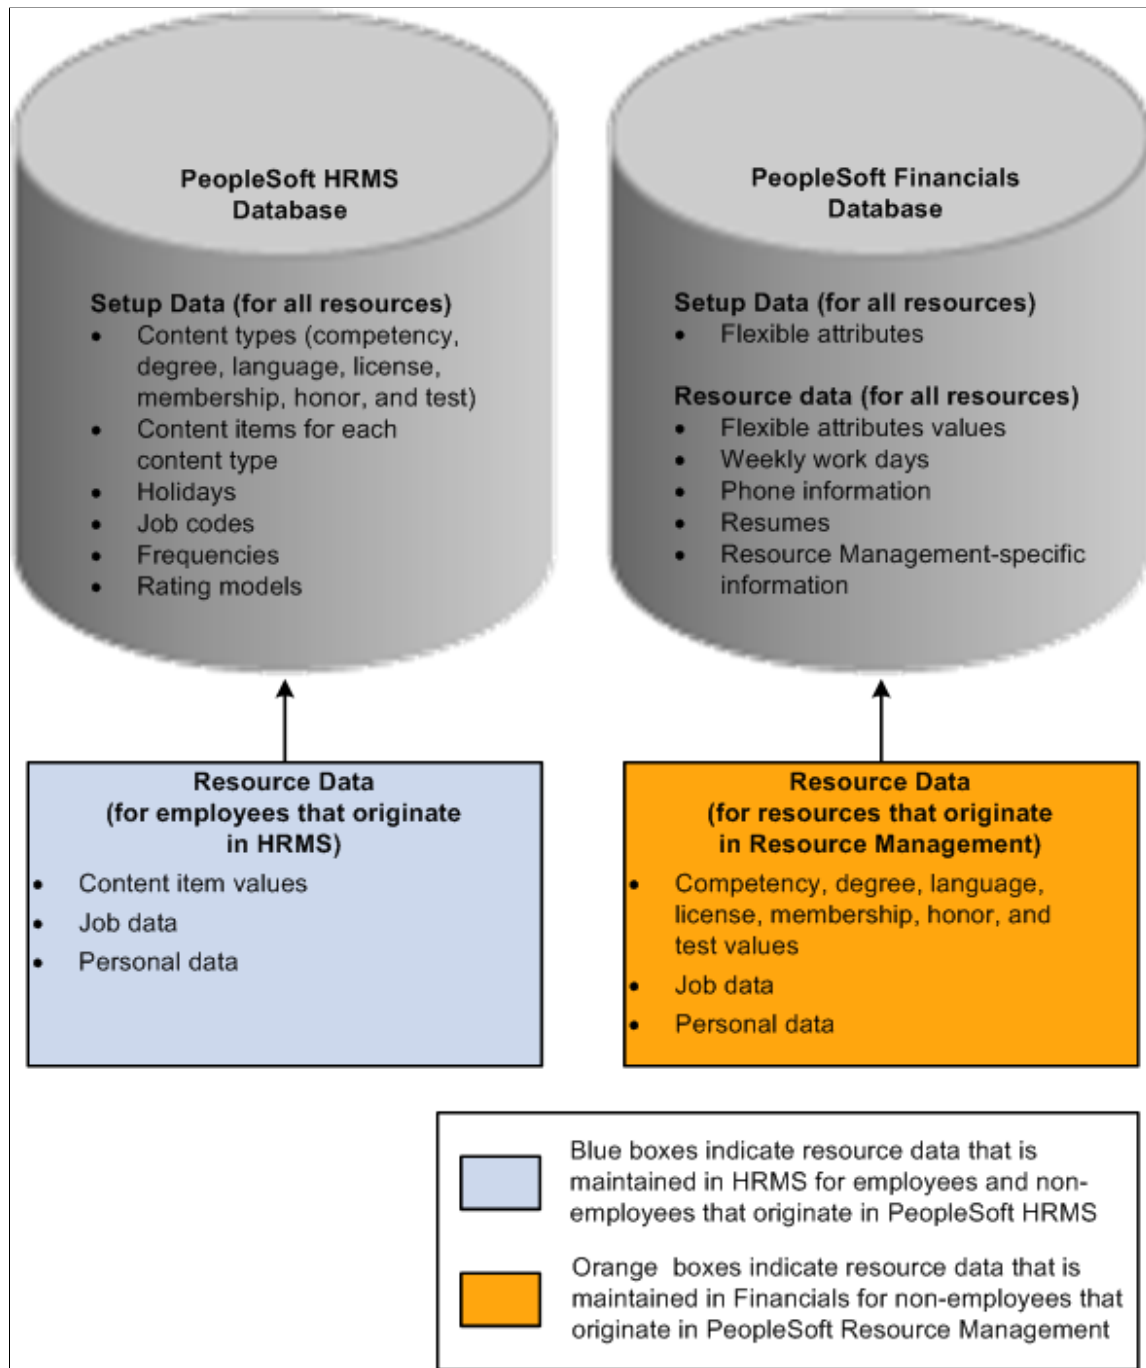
PeopleSoft HRMS Database

Setup Data (for all resources)
- Content types (competency, degree, language, license, membership, honor, and test)
- Content items for each content type
- Holidays
- Job codes
- Frequencies
- Rating models

PeopleSoft Financials Database

Setup Data (for all resources)
- Flexible attributes

Resource data (for all resources)
- Flexible attributes values
- Weekly work days
- Phone information
- Resumes
- Resource Management-specific information

Resource Data (for employees that originate in HRMS)
- Content item values
- Job data
- Personal data

Resource Data (for resources that originate in Resource Management)
- Competency, degree, language, license, membership, honor, and test values
- Job data
- Personal data

Blue boxes indicate resource data that is maintained in HRMS for employees and non-employees that originate in PeopleSoft HRMS

Orange boxes indicate resource data that is maintained in Financials for non-employees that originate in PeopleSoft Resource Management